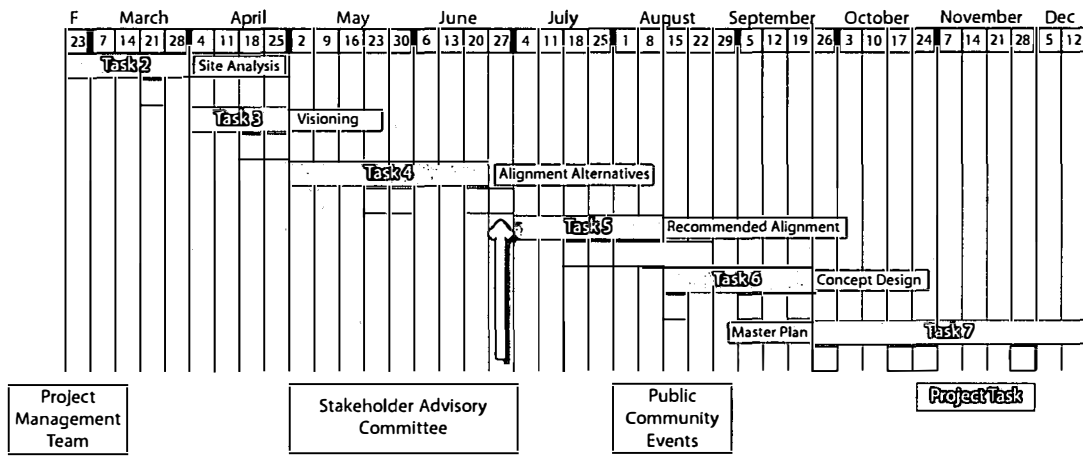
| F | March | | | | April | | | | May | | | | | June | | | | July | | | | August | | | | September | | | | October | | | | November | | | | Dec | |
|---|---|---|---|---|---|---|---|---|---|---|---|---|---|---|---|---|---|---|---|---|---|---|---|---|---|---|---|---|---|---|---|---|---|---|---|---|---|---|---|
| 23 | 7 | 14 | 21 | 28 | 4 | 11 | 18 | 25 | 2 | 9 | 16 | 23 | 30 | 6 | 13 | 20 | 27 | 4 | 11 | 18 | 25 | 1 | 8 | 15 | 22 | 29 | 5 | 12 | 19 | 26 | 3 | 10 | 17 | 24 | 7 | 14 | 21 | 28 | 5 | 12 |

Task 2 Site Analysis

Task 3 Visioning

Task 4 Alignment Alternatives

Task 5 Recommended Alignment

Task 6 Concept Design

Master Plan Task 7

Project Management Team

Stakeholder Advisory Committee

Public Community Events

Project Task